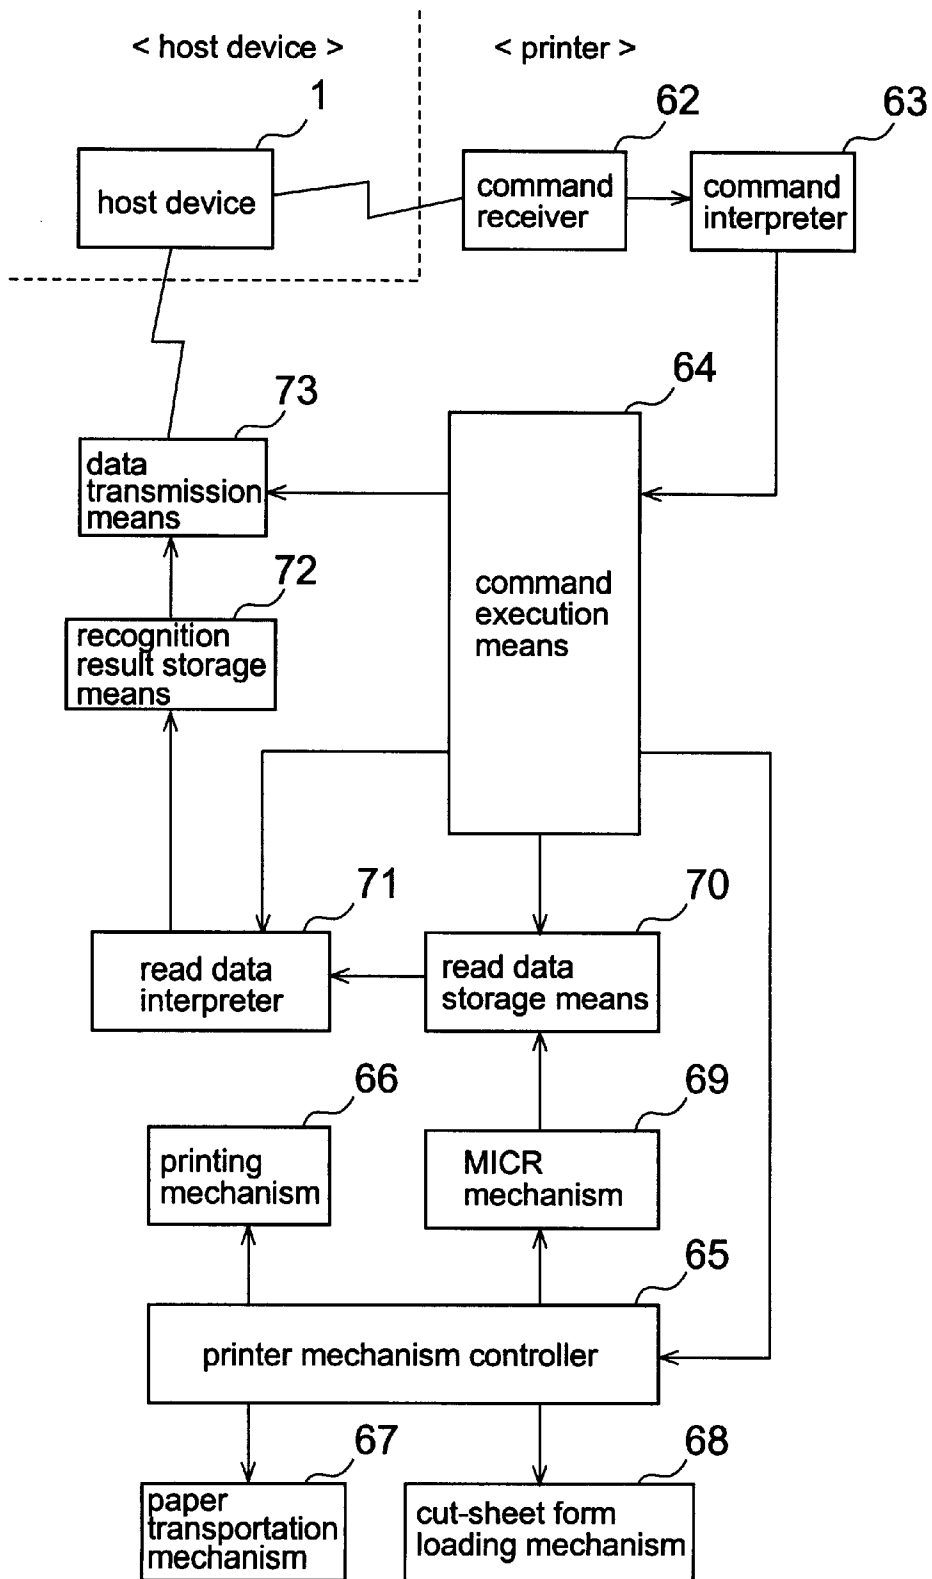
< host device >

< printer >

1

host device

62

command receiver

63

command interpreter

64

73

data transmission means

command execution means

72

recognition result storage means

71

read data interpreter

70

read data storage means

66

printing mechanism

69

MICR mechanism

65

printer mechanism controller

67

paper transportation mechanism

68

cut-sheet form loading mechanism